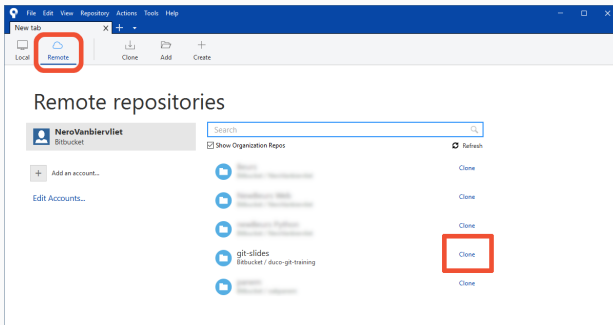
File Edit View Repository Actions Tools Help

New tab +

Local Remote Clone Add Create

Remote repositories

NeroVanbiervliet
Bitbucket

+ Add an account...

Edit Accounts...

Search

Show Organization Repos

Refresh

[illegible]
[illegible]
Clone

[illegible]
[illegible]
Clone

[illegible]
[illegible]
Clone

git-slides
Bitbucket / duco-git-training
Clone

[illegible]
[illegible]
Clone